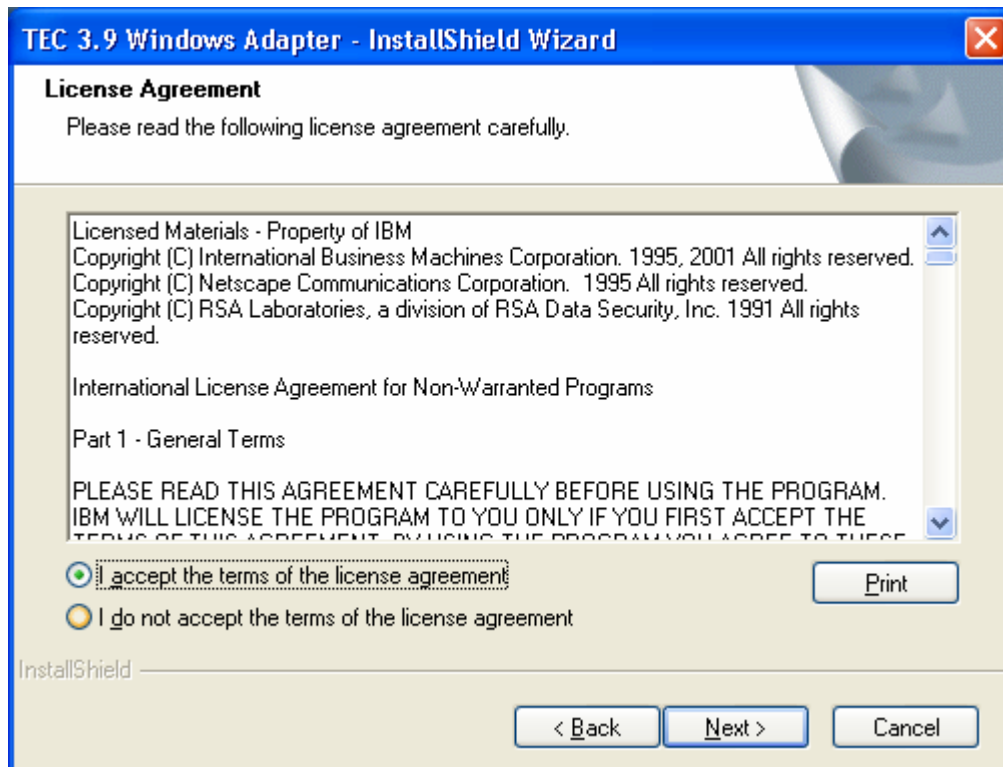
TEC 3.9 Windows Adapter - InstallShield Wizard

License Agreement

Please read the following license agreement carefully.

Licensed Materials - Property of IBM
Copyright (C) International Business Machines Corporation. 1995, 2001 All rights reserved.
Copyright (C) Netscape Communications Corporation. 1995 All rights reserved.
Copyright (C) RSA Laboratories, a division of RSA Data Security, Inc. 1991 All rights reserved.

International License Agreement for Non-Warranted Programs

Part 1 - General Terms

PLEASE READ THIS AGREEMENT CAREFULLY BEFORE USING THE PROGRAM. IBM WILL LICENSE THE PROGRAM TO YOU ONLY IF YOU FIRST ACCEPT THE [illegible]

I accept the terms of the license agreement

I do not accept the terms of the license agreement

Print

InstallShield

< Back

Next >

Cancel